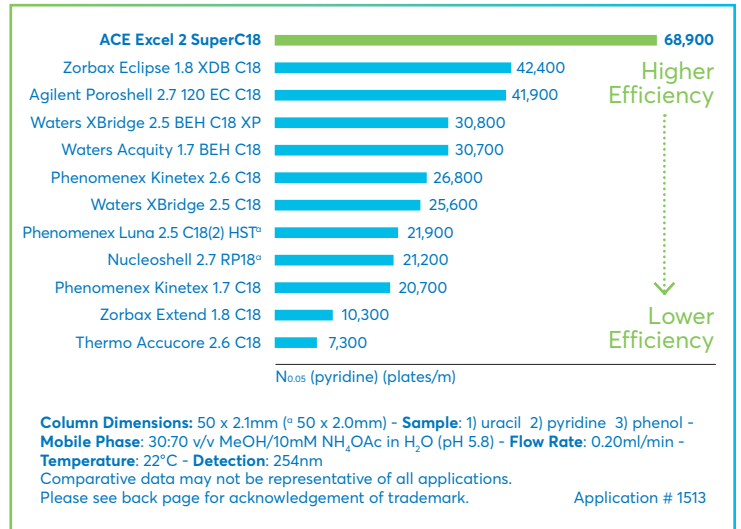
ACE Excel 2 SuperC18 68,900

Zorbax Eclipse 1.8 XDB C18 42,400

Agilent Poroshell 2.7 120 EC C18 41,900

Waters XBridge 2.5 BEH C18 XP 30,800

Waters Acquity 1.7 BEH C18 30,700

Phenomenex Kinetex 2.6 C18 26,800

Waters XBridge 2.5 C18 25,600

Phenomenex Luna 2.5 C18(2) HST$^a$ 21,900

Nucleoshell 2.7 RP18$^a$ 21,200

Phenomenex Kinetex 1.7 C18 20,700

Zorbax Extend 1.8 C18 10,300

Thermo Accucore 2.6 C18 7,300

Higher Efficiency

Lower Efficiency

$N_{0.05}$ (pyridine) (plates/m)

**Column Dimensions:** 50 x 2.1mm ($^a$ 50 x 2.0mm) - **Sample**: 1) uracil 2) pyridine 3) phenol - **Mobile Phase**: 30:70 v/v MeOH/10mM $NH_4OAc$ in $H_2O$ (pH 5.8) - **Flow Rate**: 0.20ml/min - **Temperature**: 22°C - **Detection**: 254nm
Comparative data may not be representative of all applications.
Please see back page for acknowledgement of trademark. Application # 1513